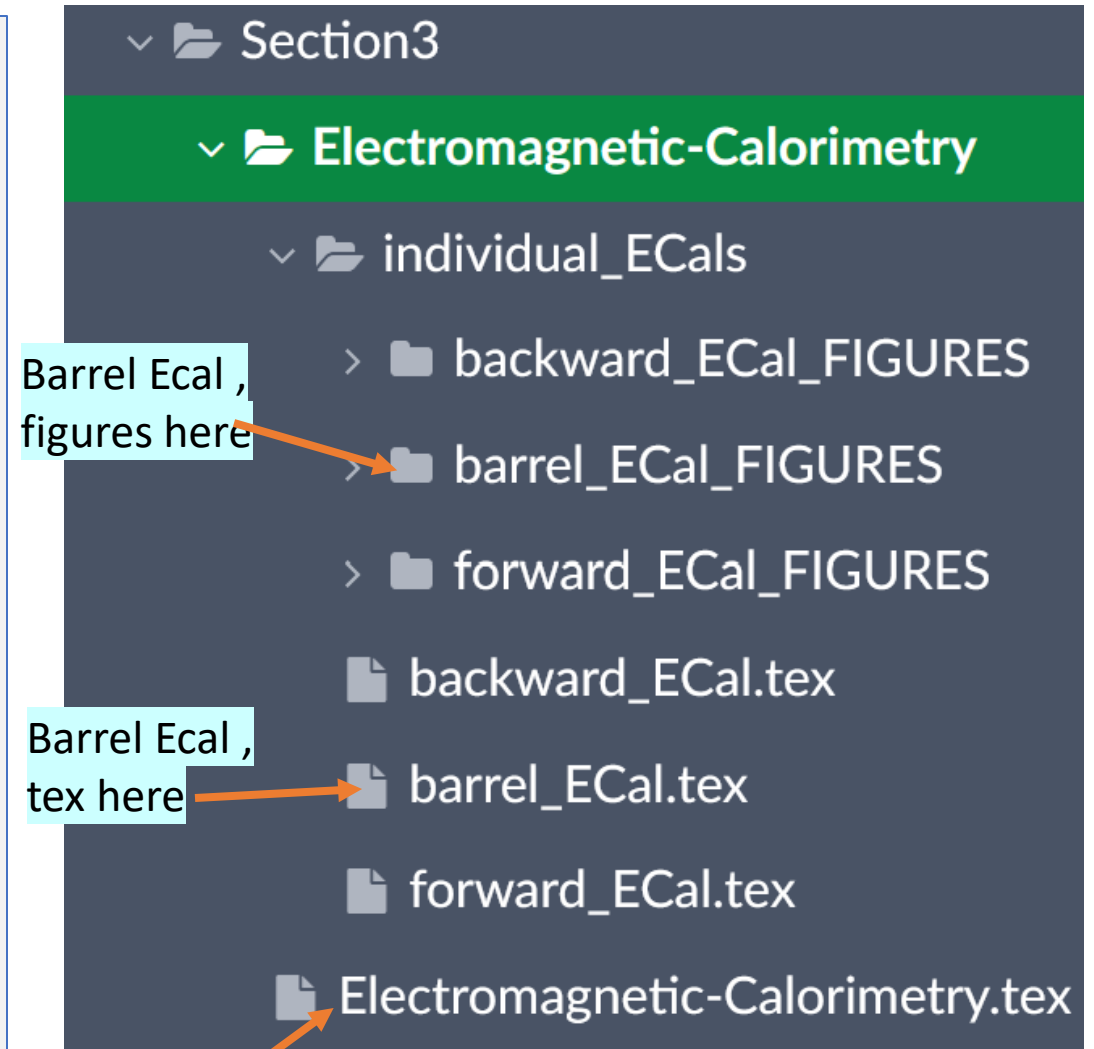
Section3

Electromagnetic-Calorimetry

individual_ECals

backward_ECal_FIGURES

Barrel Ecal , figures here

barrel_ECal_FIGURES

forward_ECal_FIGURES

backward_ECal.tex

Barrel Ecal , tex here

barrel_ECal.tex

forward_ECal.tex

Electromagnetic-Calorimetry.tex